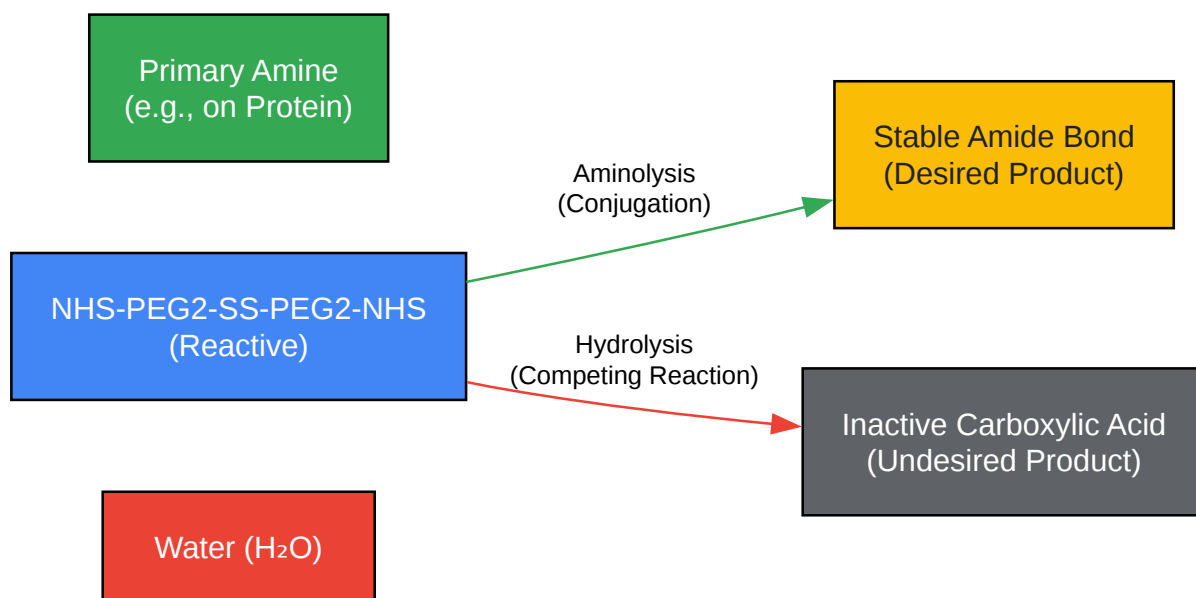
Primary Amine
(e.g., on Protein)

Stable Amide Bond
(Desired Product)

Aminolysis
(Conjugation)

NHS-PEG2-SS-PEG2-NHS
(Reactive)

Hydrolysis
(Competing Reaction)

Inactive Carboxylic Acid
(Undesired Product)

Water ($H_2O$)